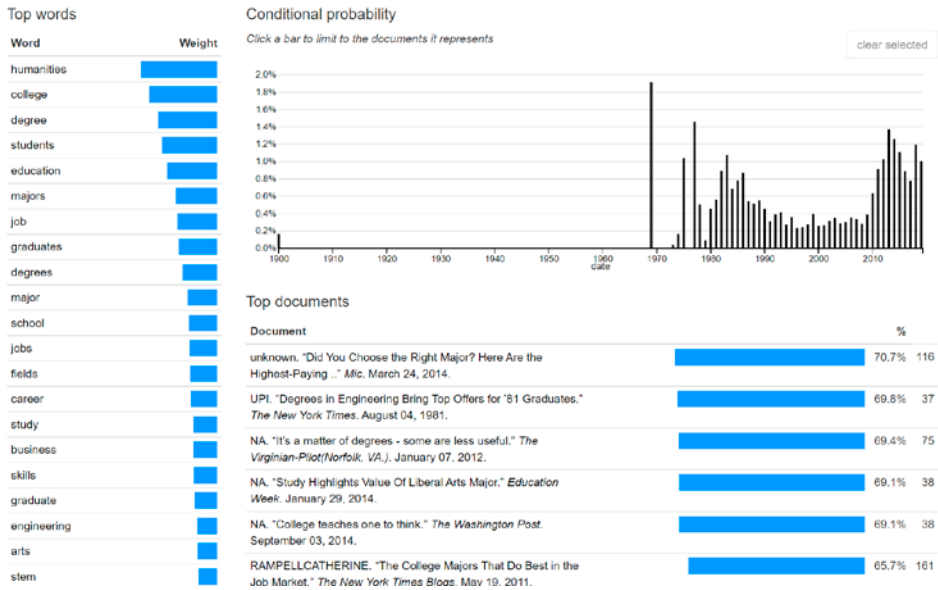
Top words

| Word | Weight |
|---|---|
| humanities | |
| college | |
| degree | |
| students | |
| education | |
| majors | |
| job | |
| graduates | |
| degrees | |
| major | |
| school | |
| jobs | |
| fields | |
| career | |
| study | |
| business | |
| skills | |
| graduate | |
| engineering | |
| arts | |
| stem | |

Conditional probability

Click a bar to limit to the documents it represents

clear selected

2.0%
1.8%
1.6%
1.4%
1.2%
1.0%
0.8%
0.6%
0.4%
0.2%
0.0%

1900 1910 1920 1930 1940 1950 1960 1970 1980 1990 2000 2010
date

Top documents

| Document | % | |
|---|---|---|
| unknown. "Did You Choose the Right Major? Here Are the Highest-Paying .." *Mic*. March 24, 2014. | 70.7% | 116 |
| UPI. "Degrees in Engineering Bring Top Offers for '81 Graduates." *The New York Times*. August 04, 1981. | 69.8% | 37 |
| NA. "It's a matter of degrees - some are less useful." *The Virginian-Pilot(Norfolk, VA.)*. January 07, 2012. | 69.4% | 75 |
| NA. "Study Highlights Value Of Liberal Arts Major." *Education Week*. January 29, 2014. | 69.1% | 38 |
| NA. "College teaches one to think." *The Washington Post*. September 03, 2014. | 69.1% | 38 |
| RAMPELLCATHERINE. "The College Majors That Do Best in the Job Market." *The New York Times Blogs*. May 19, 2011. | 65.7% | 161 |